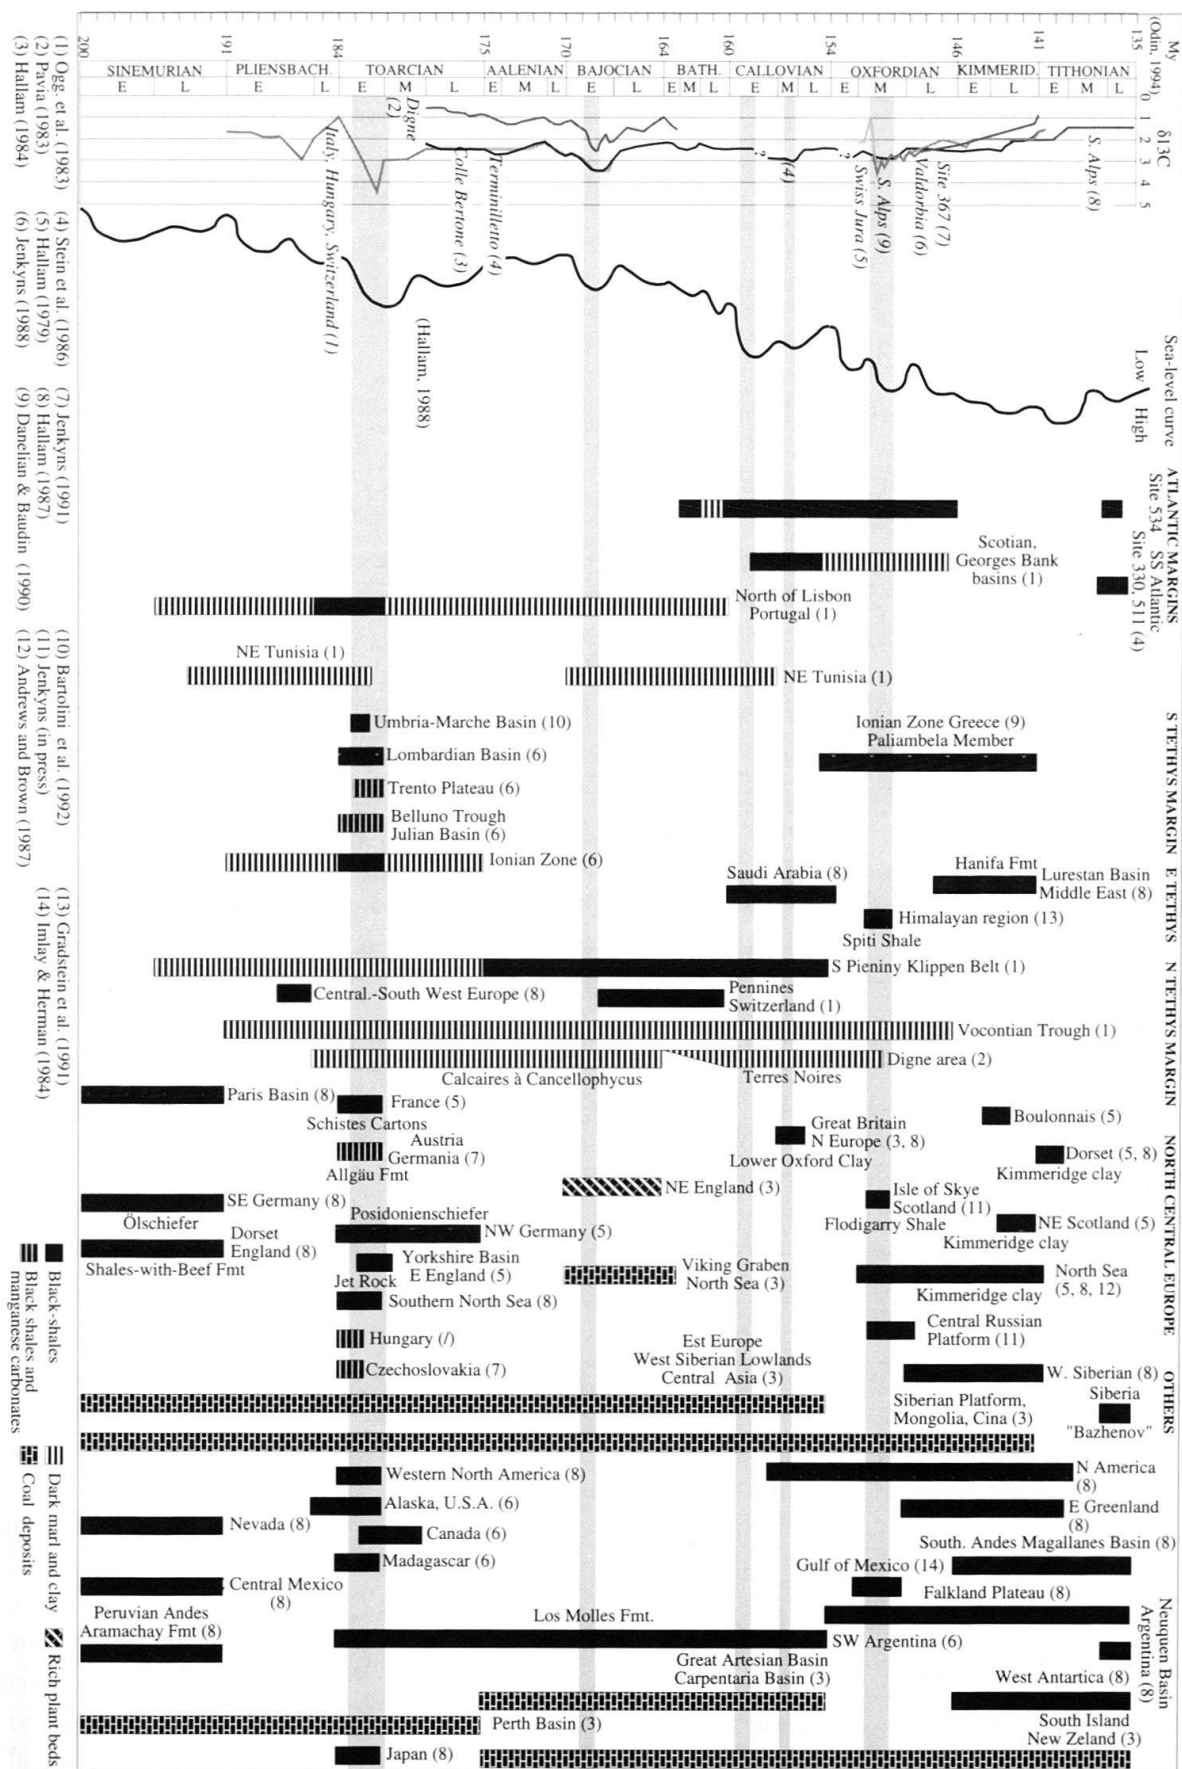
My (Odin, 1994) 200 191 184 175 170 164 160 154 146 141 135

SINEMURIAN PLIENSBACH. TOARCIAN AALENIAN BAJOCIAN BATH. CALLOVIAN OXFORDIAN KIMMERID. TITHONIAN

E L E L E M L E M L E L E M L E M L E M L E L E M L

δ13C 0 1 2 3 4 5

Italy, Hungary, Switzerland (1)
Digne (2)
Colle Bertone (3)
Terminilletto (4)
(4)
Swiss Jura (5)
S. Alps (9)
Valdorbia (6)
Site 367 (7)
S. Alps (8)

(Hallam, 1988)

Sea-level curve
Low
High

(1) Ogg. et al. (1983) (2) Pavia (1983) (3) Hallam (1984)
(4) Stein et al. (1986) (5) Hallam (1979) (6) Jenkyns (1988)
(7) Jenkyns (1991) (8) Hallam (1987) (9) Danelian & Baudin (1990)
(10) Bartolini et al. (1992) (11) Jenkyns (in press) (12) Andrews and Brown (1987)
(13) Gradstein et al. (1991) (14) Imlay & Herman (1984)

ATLANTIC MARGINS
Site 534
SS Atlantic Site 330, 511 (4)
Scotian, Georges Bank basins (1)
North of Lisbon Portugal (1)

S TETHYS MARGIN
NE Tunisia (1)
NE Tunisia (1)
Umbria-Marche Basin (10)
Ionian Zone Greece (9) Paliambela Member
Lombardian Basin (6)
Trento Plateau (6)
Belluno Trough Julian Basin (6)
Ionian Zone (6)

E TETHYS
Saudi Arabia (8)
Hanifa Fmt
Lurestan Basin Middle East (8)
Himalayan region (13)
Spiti Shale

N TETHYS MARGIN
S Pieniny Klippen Belt (1)
Central.-South West Europe (8)
Pennines Switzerland (1)
Vocontian Trough (1)
Digne area (2)
Calcaires à Cancellophycus
Terres Noires

NORTH CENTRAL EUROPE
Paris Basin (8)
France (5)
Schistes Cartons
Boulonnais (5)
Great Britain N Europe (3, 8)
Austria Germania (7)
Dorset (5, 8)
Allgäu Fmt
Lower Oxford Clay
Kimmeridge clay
NE England (3)
SE Germany (8)
Isle of Skye Scotland (11)
Ölschiefer
Posidonienschiefer
Flodigarry Shale
NE Scotland (5)
Dorset England (8)
NW Germany (5)
Kimmeridge clay
Shales-with-Beef Fmt
Yorkshire Basin E England (5)
Jet Rock
Viking Graben North Sea (3)
North Sea (5, 8, 12)
Southern North Sea (8)
Kimmeridge clay
Central Russian Platform (11)
Hungary (/)
Est Europe West Siberian Lowlands Central Asia (3)
Czechoslovakia (7)

OTHERS
W. Siberian (8)
Siberia "Bazhenov"
Siberian Platform, Mongolia, Cina (3)
Western North America (8)
N America (8)
Alaska, U.S.A. (6)
E Greenland (8)
Nevada (8)
Canada (6)
South. Andes Magallanes Basin (8)
Madagascar (6)
Gulf of Mexico (14)
Central Mexico (8)
Falkland Plateau (8)
Peruvian Andes Aramachay Fmt (8)
Los Molles Fmt.
Neuquen Basin Argentina (8)
SW Argentina (6)
Great Artesian Basin Carpentaria Basin (3)
West Antartica (8)
Perth Basin (3)
South Island New Zeland (3)
Japan (8)

Black-shales
Black shales and manganese carbonates
Dark marl and clay
Coal deposits
Rich plant beds